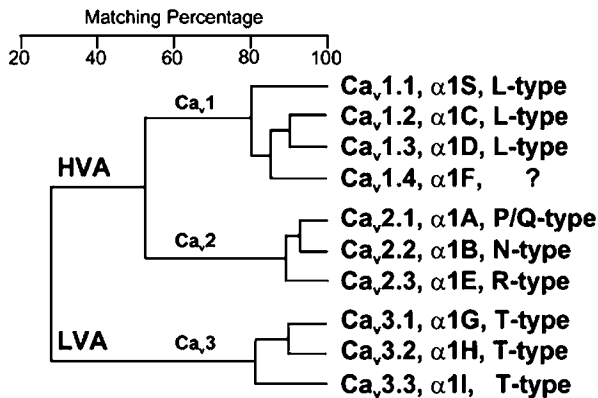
Matching Percentage

20 40 60 80 100

HVA

$Ca_v1$

$Ca_v1.1$, $\alpha$1S, L-type

$Ca_v1.2$, $\alpha$1C, L-type

$Ca_v1.3$, $\alpha$1D, L-type

$Ca_v1.4$, $\alpha$1F, ?

$Ca_v2$

$Ca_v2.1$, $\alpha$1A, P/Q-type

$Ca_v2.2$, $\alpha$1B, N-type

$Ca_v2.3$, $\alpha$1E, R-type

LVA

$Ca_v3$

$Ca_v3.1$, $\alpha$1G, T-type

$Ca_v3.2$, $\alpha$1H, T-type

$Ca_v3.3$, $\alpha$1I, T-type